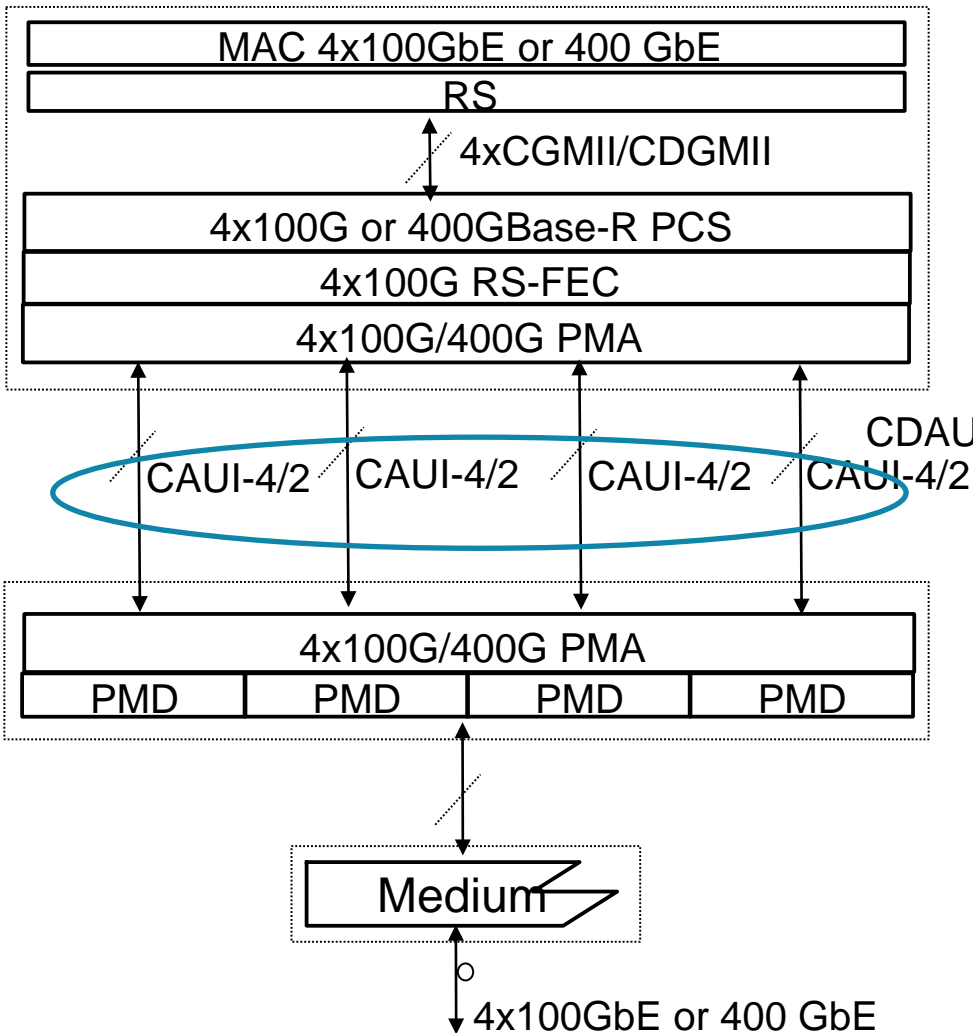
MAC 4x100GbE or 400 GbE

RS

4xCGMII/CDGMII

4x100G or 400GBase-R PCS

4x100G RS-FEC

4x100G/400G PMA

CDAU

CAUI-4/2

CAUI-4/2

CAUI-4/2

CAUI-4/2

4x100G/400G PMA

PMD

PMD

PMD

PMD

Medium

4x100GbE or 400 GbE